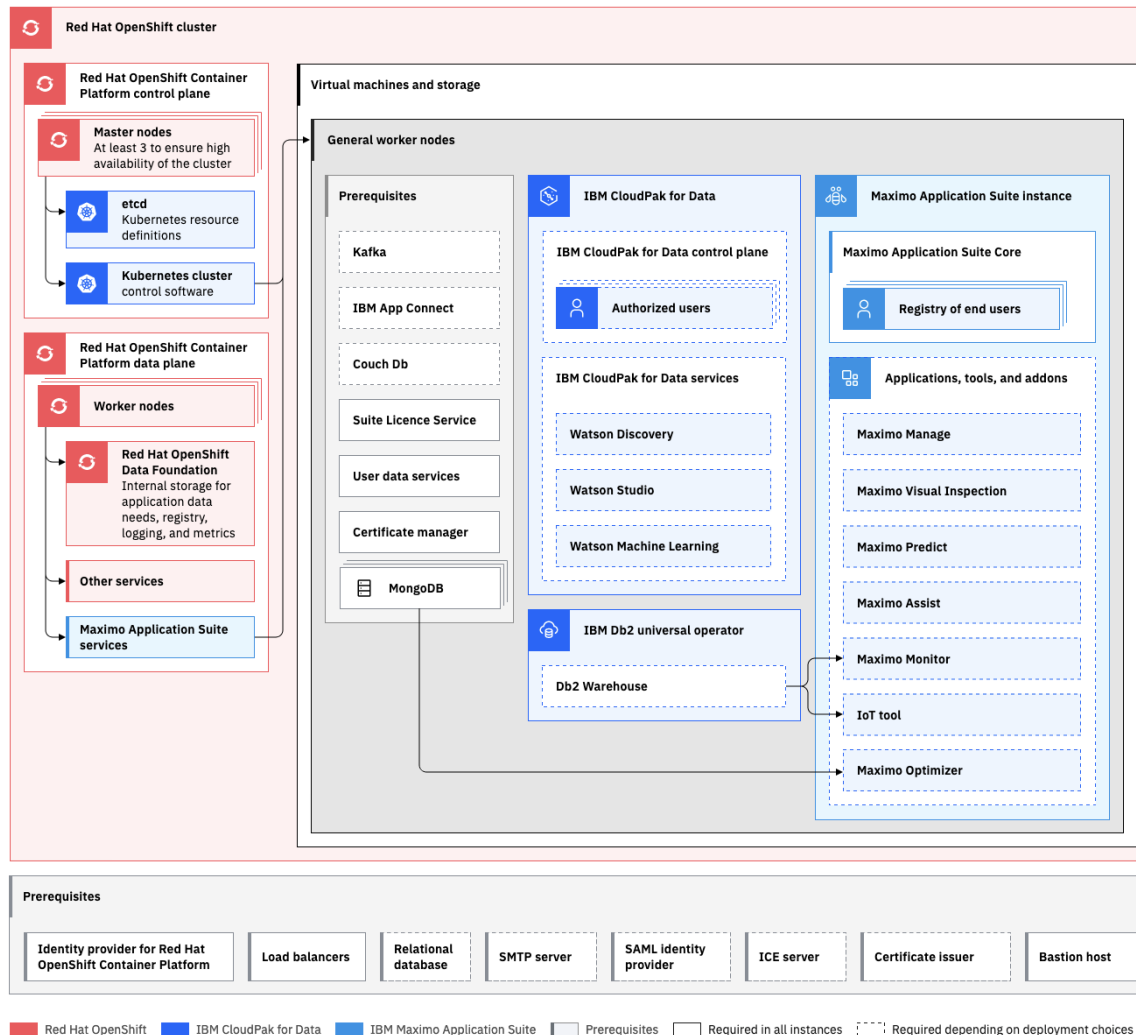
Red Hat OpenShift cluster

Red Hat OpenShift Container Platform control plane

Master nodes
At least 3 to ensure high availability of the cluster

etcd
Kubernetes resource definitions

Kubernetes cluster
control software

Red Hat OpenShift Container Platform data plane

Worker nodes

Red Hat OpenShift Data Foundation
Internal storage for application data needs, registry, logging, and metrics

Other services

Maximo Application Suite services

Virtual machines and storage

General worker nodes

Prerequisites

Kafka

IBM App Connect

Couch Db

Suite Licence Service

User data services

Certificate manager

MongoDB

IBM CloudPak for Data

IBM CloudPak for Data control plane

Authorized users

IBM CloudPak for Data services

Watson Discovery

Watson Studio

Watson Machine Learning

IBM Db2 universal operator

Db2 Warehouse

Maximo Application Suite instance

Maximo Application Suite Core

Registry of end users

Applications, tools, and addons

Maximo Manage

Maximo Visual Inspection

Maximo Predict

Maximo Assist

Maximo Monitor

IoT tool

Maximo Optimizer

Prerequisites

Identity provider for Red Hat OpenShift Container Platform

Load balancers

Relational database

SMTP server

SAML identity provider

ICE server

Certificate issuer

Bastion host

Red Hat OpenShift IBM CloudPak for Data IBM Maximo Application Suite Prerequisites Required in all instances Required depending on deployment choices